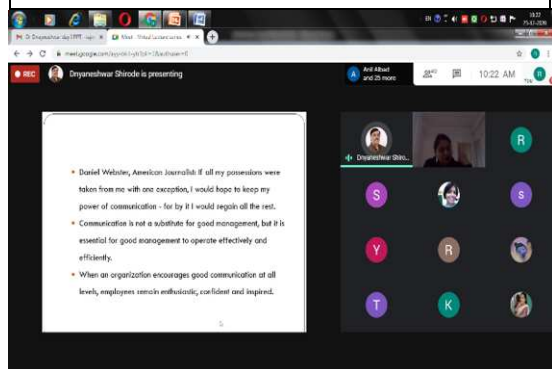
Dr Dnyaneshwar day1PPT - ppt
Meet - Virtual Lecture
meet.google.com/

REC
Dnyaneshwar Shirode is presenting
Anil Alhad and 25 more
10:22 AM

Daniel Webster, American Journalist: If all my possessions were taken from me with one exception, I would hope to keep my power of communication - for by it I would regain all the rest.

Communication is not a substitute for good management, but it is essential for good management to operate effectively and efficiently.

When an organization encourages good communication at all levels, employees remain enthusiastic, confident and inspired.

Dnyaneshwar Shiro...
R
S
S
Y
R
T
K